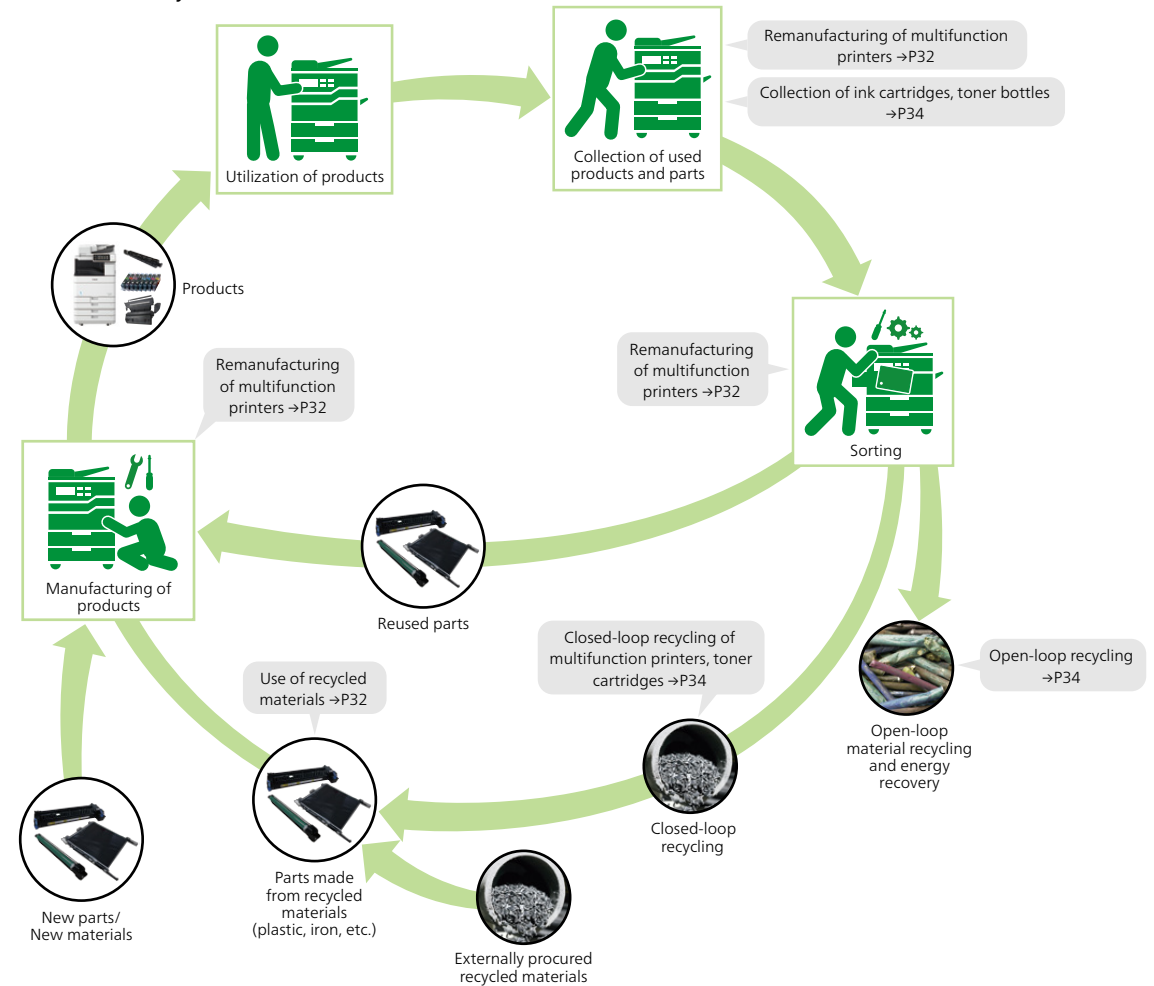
Utilization of products

Collection of used products and parts

Remanufacturing of multifunction printers →P32

Collection of ink cartridges, toner bottles →P34

Products

Remanufacturing of multifunction printers →P32

Sorting

Remanufacturing of multifunction printers →P32

Manufacturing of products

Reused parts

Closed-loop recycling of multifunction printers, toner cartridges →P34

Open-loop recycling →P34

Use of recycled materials →P32

Open-loop material recycling and energy recovery

Closed-loop recycling

New parts/ New materials

Parts made from recycled materials (plastic, iron, etc.)

Externally procured recycled materials